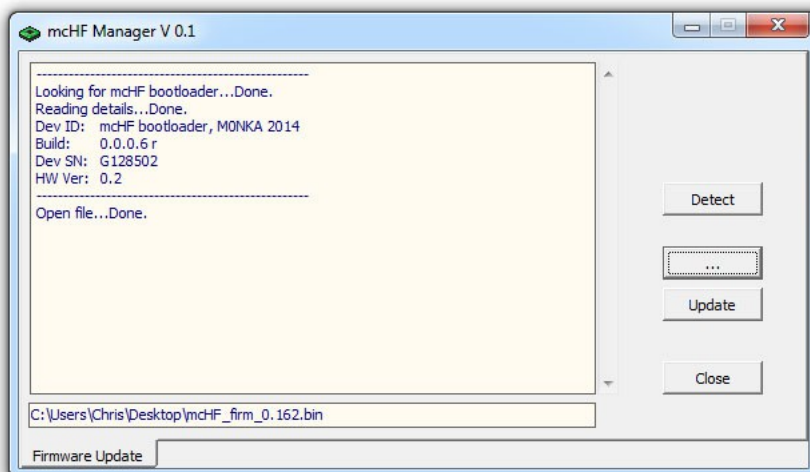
mcHF Manager V 0.1

----------------------------------------------------
Looking for mcHF bootloader...Done.
Reading details...Done.
Dev ID: mcHF bootloader, M0NKA 2014
Build: 0.0.0.6 r
Dev SN: G128502
HW Ver: 0.2
----------------------------------------------------
Open file...Done.

Detect

...

Update

Close

C:\Users\Chris\Desktop\mcHF_firm_0.162.bin

Firmware Update